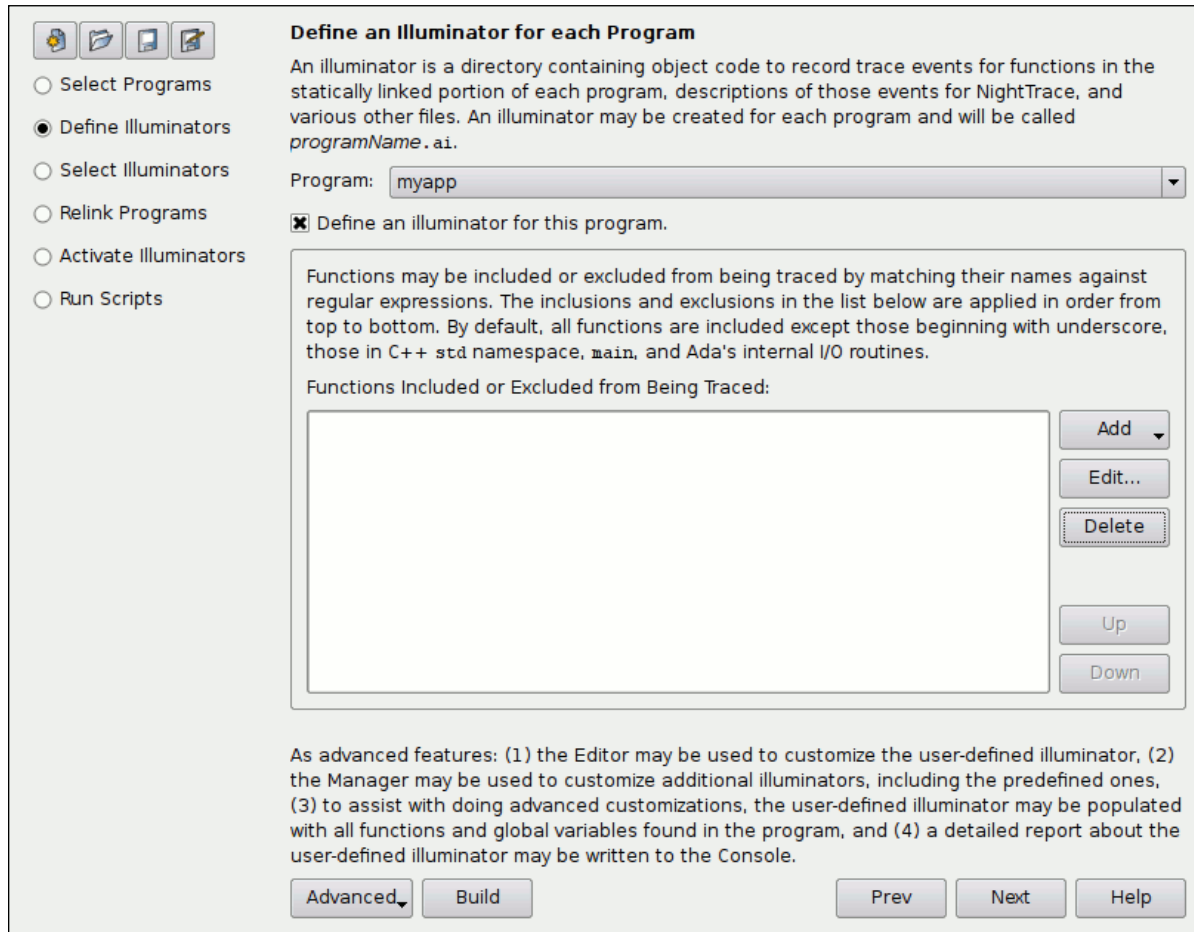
Select Programs

Define Illuminators

Select Illuminators

Relink Programs

Activate Illuminators

Run Scripts

Define an Illuminator for each Program

An illuminator is a directory containing object code to record trace events for functions in the statically linked portion of each program, descriptions of those events for NightTrace, and various other files. An illuminator may be created for each program and will be called programName.ai.

Program: myapp

Define an illuminator for this program.

Functions may be included or excluded from being traced by matching their names against regular expressions. The inclusions and exclusions in the list below are applied in order from top to bottom. By default, all functions are included except those beginning with underscore, those in C++ std namespace, main, and Ada's internal I/O routines.

Functions Included or Excluded from Being Traced:

Add

Edit...

Delete

Up

Down

As advanced features: (1) the Editor may be used to customize the user-defined illuminator, (2) the Manager may be used to customize additional illuminators, including the predefined ones, (3) to assist with doing advanced customizations, the user-defined illuminator may be populated with all functions and global variables found in the program, and (4) a detailed report about the user-defined illuminator may be written to the Console.

Advanced

Build

Prev

Next

Help